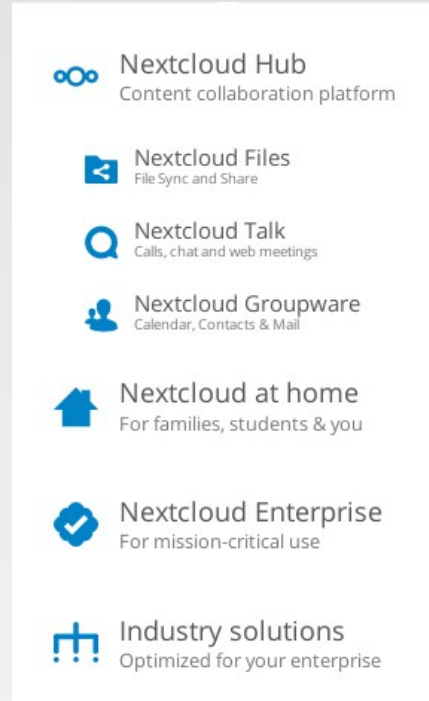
Nextcloud Hub
Content collaboration platform

Nextcloud Files
File Sync and Share

Nextcloud Talk
Calls, chat and web meetings

Nextcloud Groupware
Calendar, Contacts & Mail

Nextcloud at home
For families, students & you

Nextcloud Enterprise
For mission-critical use

Industry solutions
Optimized for your enterprise